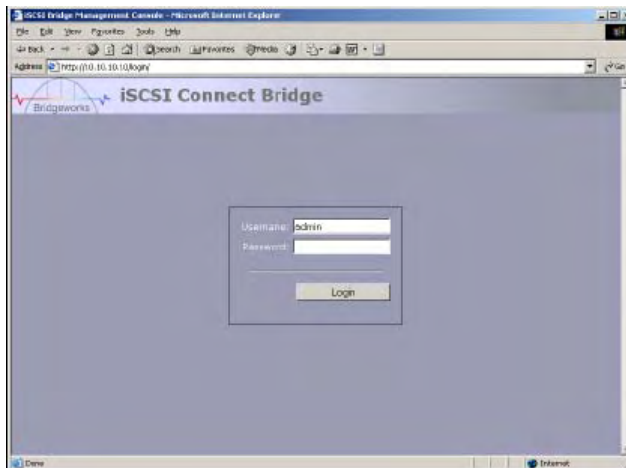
iSCSI Bridge Management Console - Microsoft Internet Explorer

File Edit View Favorites Tools Help

Back Search Favorites Media

Address http://10.10.10.10/login/

Go

Bridgeworks iSCSI Connect Bridge

Username: admin

Password:

Login

Done

Internet